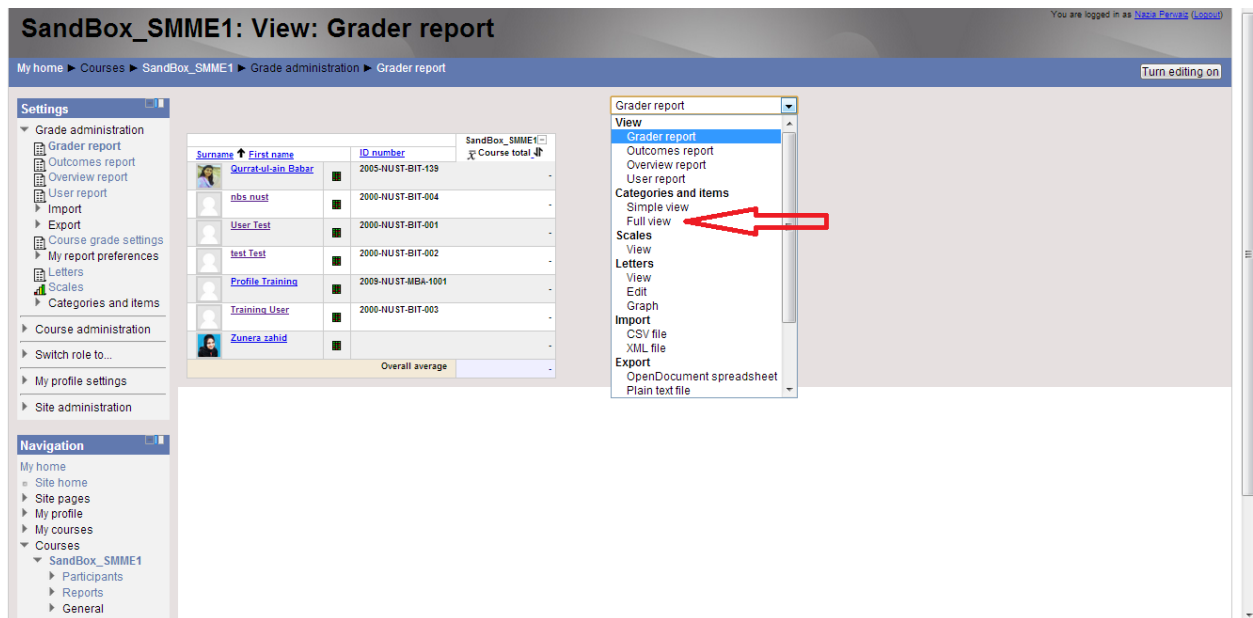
SandBox_SMME1: View: Grader report

You are logged in as Nazia Perwaiz (Logout)

My home ► Courses ► SandBox_SMME1 ► Grade administration ► Grader report

Turn editing on

Settings

Grade administration
Grader report
Outcomes report
Overview report
User report
Import
Export
Course grade settings
My report preferences
Letters
Scales
Categories and items

Course administration

Switch role to...

My profile settings

Site administration

Navigation

My home
Site home
Site pages
My profile
My courses
Courses
SandBox_SMME1
Participants
Reports
General

| Surname ↑ First name | | ID number | SandBox_SMME1 $\bar{x}$ Course total |
|---|---|---|---|
| Qurrat-ul-ain Babar | | 2005-NUST-BIT-139 | - |
| nbs nust | | 2000-NUST-BIT-004 | - |
| User Test | | 2000-NUST-BIT-001 | - |
| test Test | | 2000-NUST-BIT-002 | - |
| Profile Training | | 2009-NUST-MBA-1001 | - |
| Training User | | 2000-NUST-BIT-003 | - |
| Zunera zahid | | | - |
| Overall average | | | - |

Grader report

View
Grader report
Outcomes report
Overview report
User report
Categories and items
Simple view
Full view
Scales
View
Letters
View
Edit
Graph
Import
CSV file
XML file
Export
OpenDocument spreadsheet
Plain text file